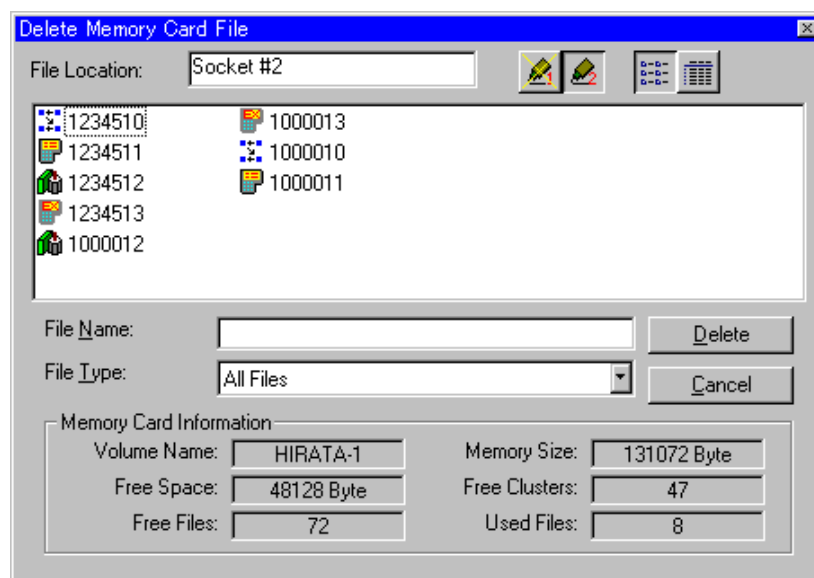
Delete Memory Card File

File Location: Socket #2

1234510
1234511
1234512
1234513
1000012
1000013
1000010
1000011

File Name:
Delete

File Type: All Files
Cancel

Memory Card Information

| | | | |
|---|---|---|---|
| Volume Name: | HIRATA-1 | Memory Size: | 131072 Byte |
| Free Space: | 48128 Byte | Free Clusters: | 47 |
| Free Files: | 72 | Used Files: | 8 |